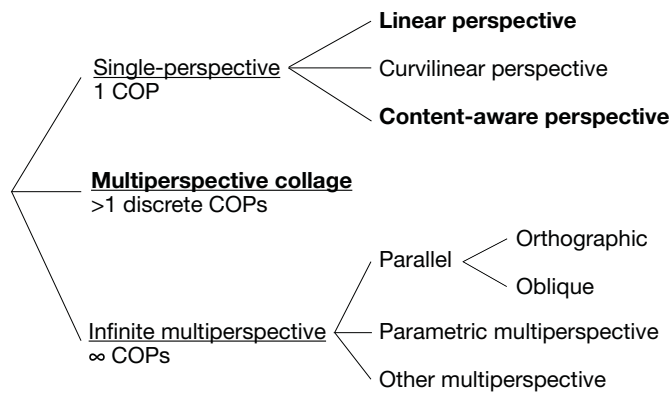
Single-perspective
1 COP

Linear perspective

Curvilinear perspective

Content-aware perspective

Multiperspective collage
>1 discrete COPs

Infinite multiperspective
$\infty$ COPs

Parallel

Orthographic

Oblique

Parametric multiperspective

Other multiperspective